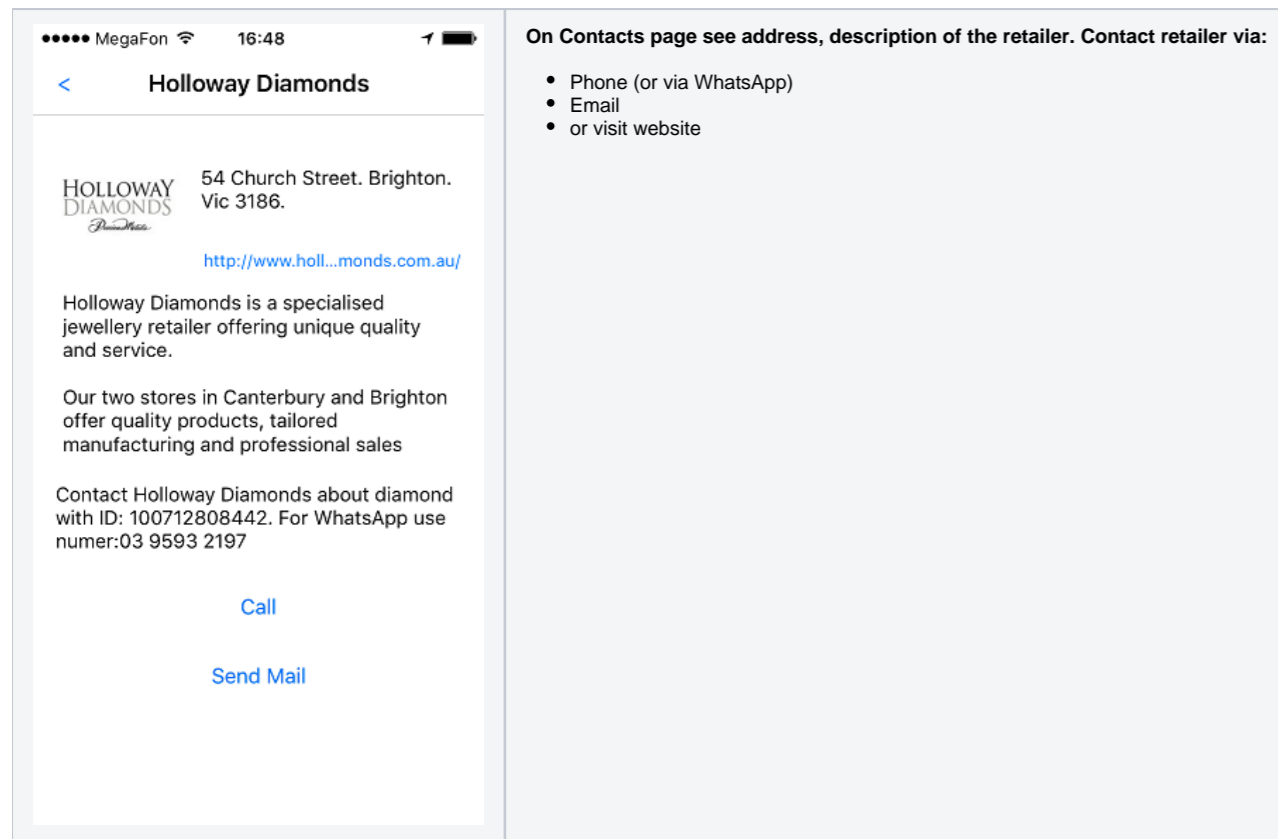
MegaFon 16:48

<

Holloway Diamonds

HOLLOWAY DIAMONDS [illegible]

54 Church Street. Brighton. Vic 3186.

http://www.holl...monds.com.au/

Holloway Diamonds is a specialised jewellery retailer offering unique quality and service.

Our two stores in Canterbury and Brighton offer quality products, tailored manufacturing and professional sales

Contact Holloway Diamonds about diamond with ID: 100712808442. For WhatsApp use numer:03 9593 2197

Call

Send Mail

On Contacts page see address, description of the retailer. Contact retailer via:

- Phone (or via WhatsApp)
- Email
- or visit website